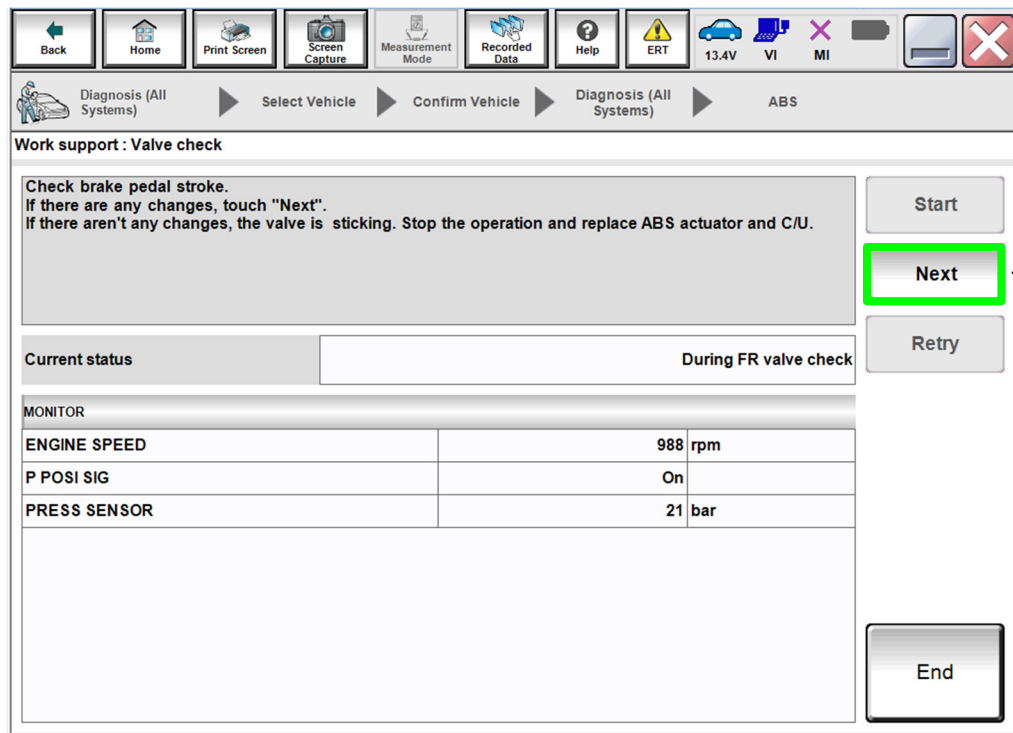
Back Home Print Screen Screen Capture Measurement Mode Recorded Data Help ERT 13.4V VI MI

Diagnosis (All Systems) Select Vehicle Confirm Vehicle Diagnosis (All Systems) ABS

Work support : Valve check

Check brake pedal stroke.
If there are any changes, touch "Next".
If there aren't any changes, the valve is sticking. Stop the operation and replace ABS actuator and C/U.

Start

Next

Retry

| Current status | During FR valve check |
|---|---|

MONITOR

| ENGINE SPEED | 988 | rpm |
|---|---|---|
| P POSI SIG | On | |
| PRESS SENSOR | 21 | bar |

End